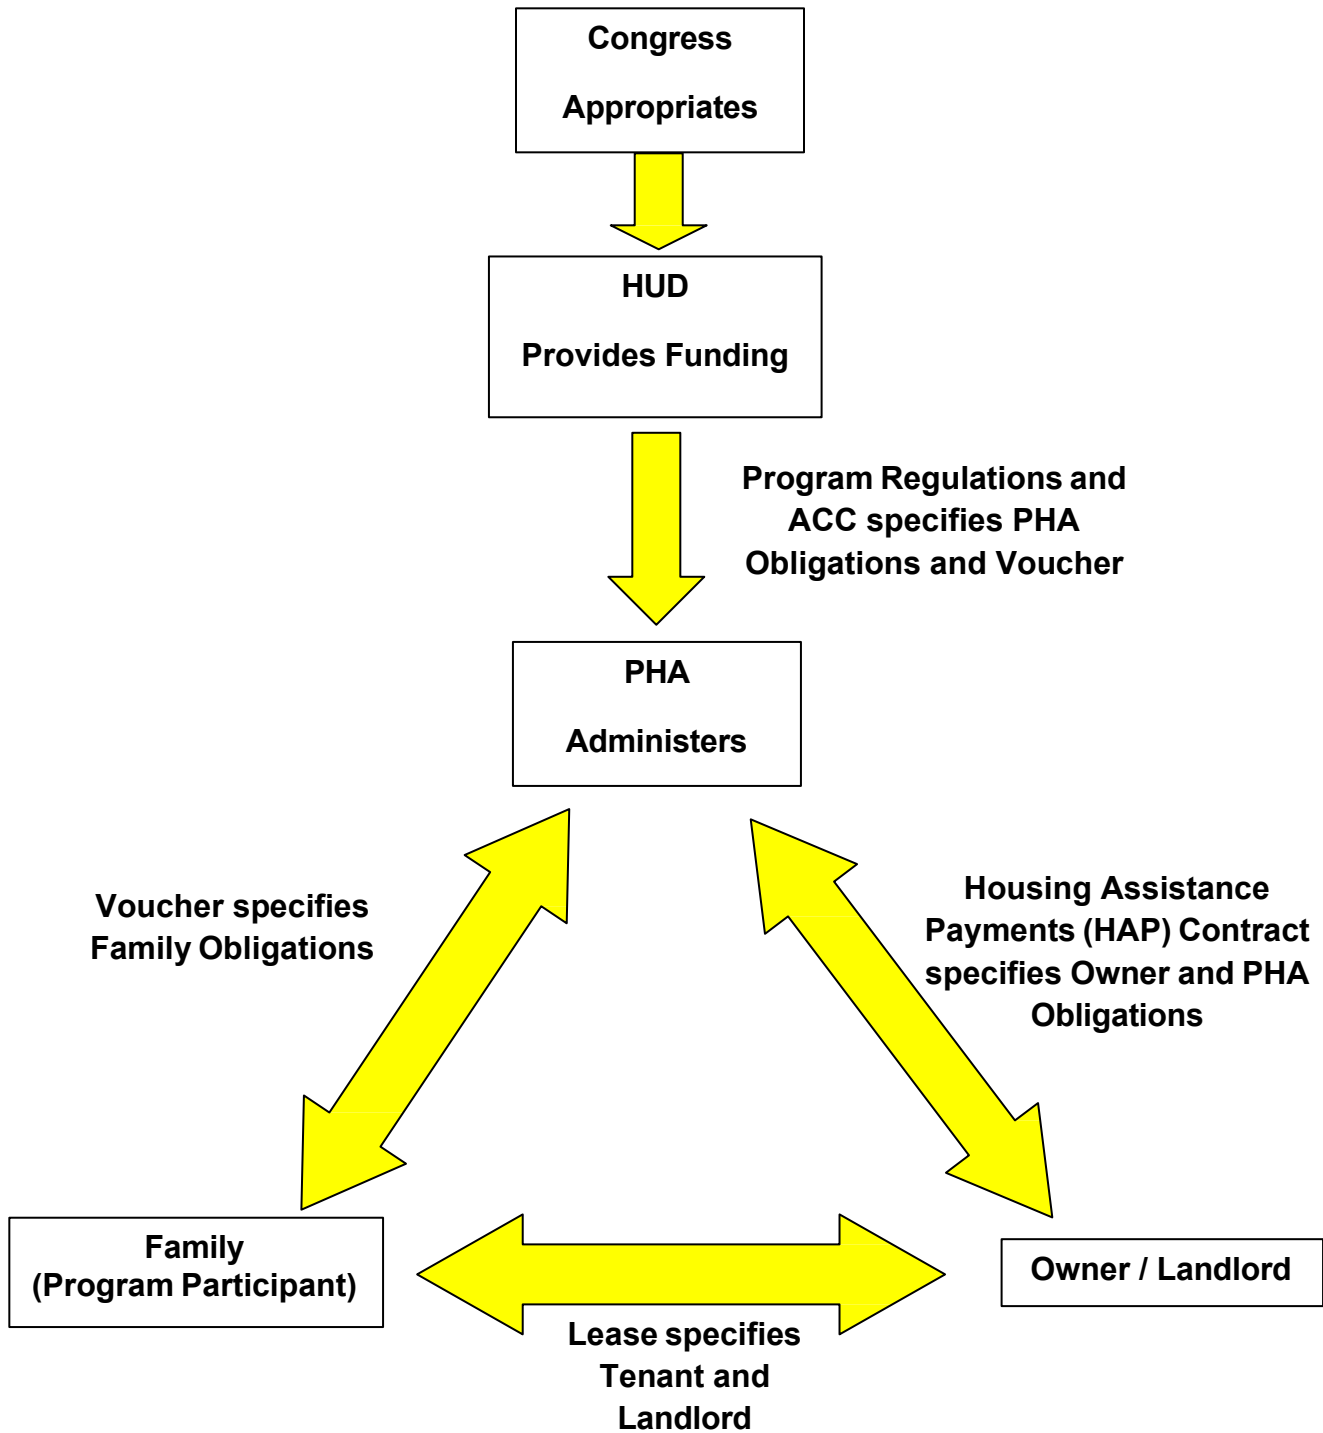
Congress

Appropriates

HUD

Provides Funding

Program Regulations and ACC specifies PHA Obligations and Voucher

PHA

Administers

Voucher specifies Family Obligations

Housing Assistance Payments (HAP) Contract specifies Owner and PHA Obligations

Family
(Program Participant)

Owner / Landlord

Lease specifies Tenant and Landlord